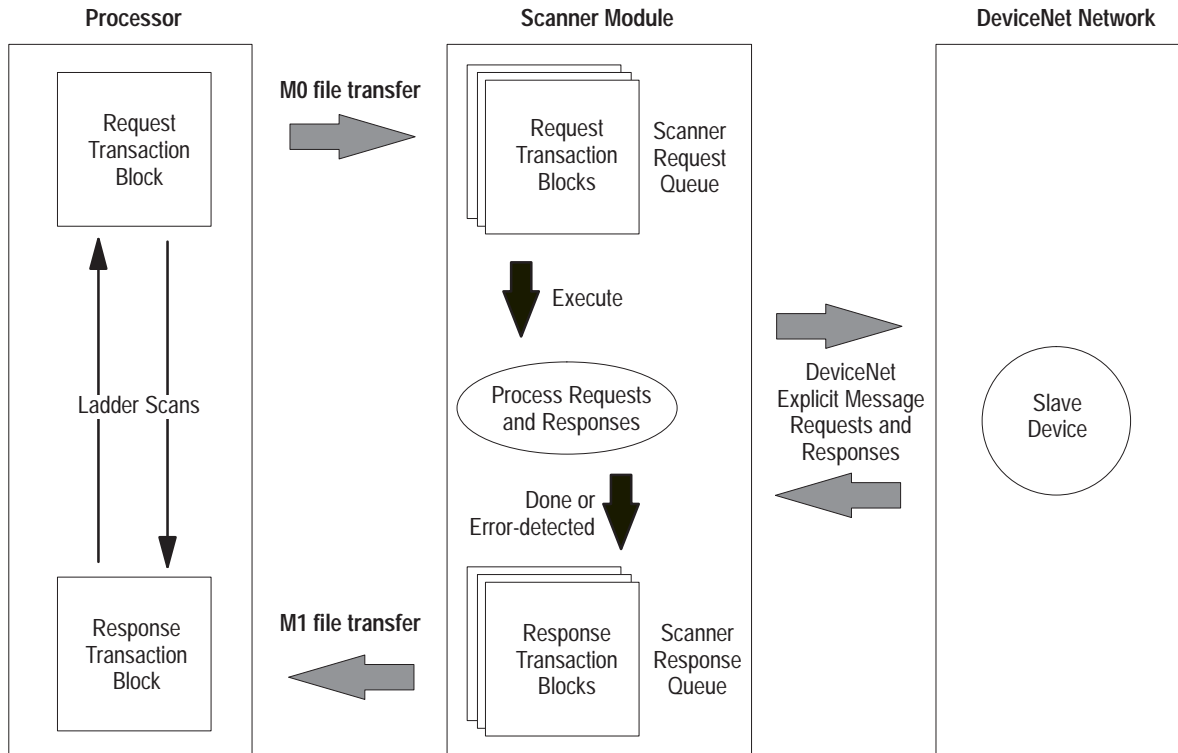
Processor

Scanner Module

DeviceNet Network

Request Transaction Block

M0 file transfer

Request Transaction Blocks

Scanner Request Queue

Execute

Ladder Scans

Process Requests and Responses

DeviceNet Explicit Message Requests and Responses

Slave Device

Done or Error-detected

Response Transaction Block

M1 file transfer

Response Transaction Blocks

Scanner Response Queue